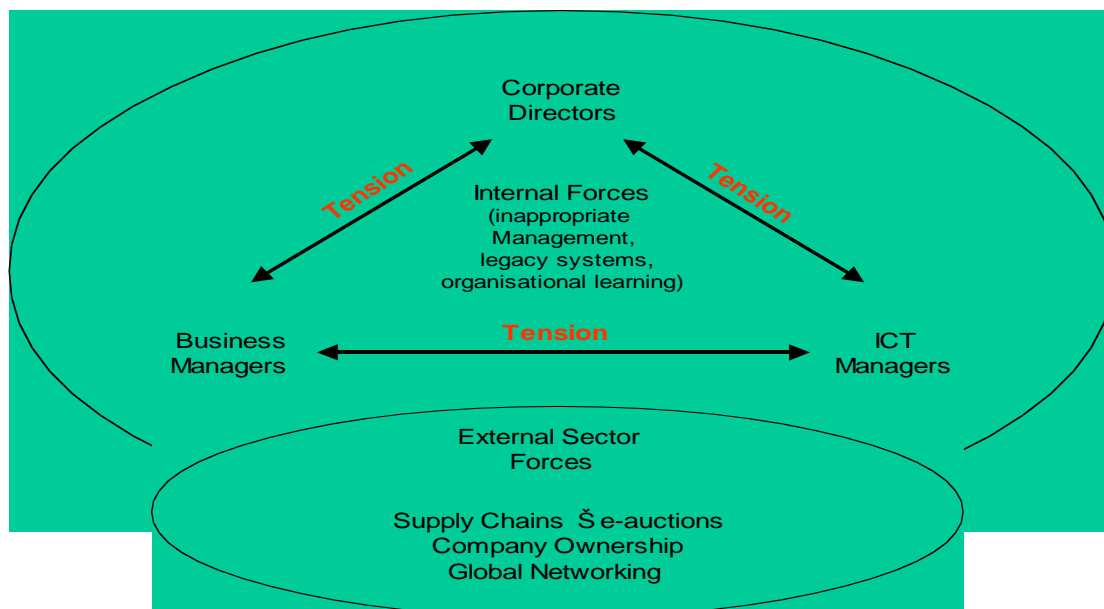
Corporate Directors

Tension

Tension

Internal Forces (inappropriate Management, legacy systems, organisational learning)

Business Managers

Tension

ICT Managers

External Sector Forces

Supply Chains Š e-auctions
Company Ownership
Global Networking